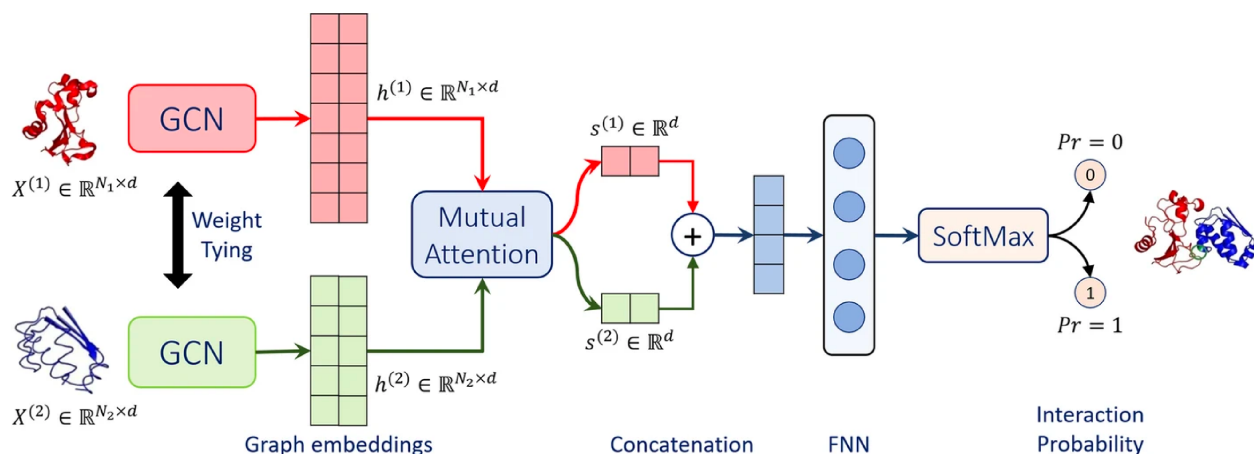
GCN

$h^{(1)} \in \mathbb{R}^{N_1 \times d}$

$X^{(1)} \in \mathbb{R}^{N_1 \times d}$

Weight Tying

GCN

$X^{(2)} \in \mathbb{R}^{N_2 \times d}$

$h^{(2)} \in \mathbb{R}^{N_2 \times d}$

Graph embeddings

Mutual Attention

$s^{(1)} \in \mathbb{R}^{d}$

$s^{(2)} \in \mathbb{R}^{d}$

+

Concatenation

FNN

SoftMax

$Pr = 0$

0

1

$Pr = 1$

Interaction Probability